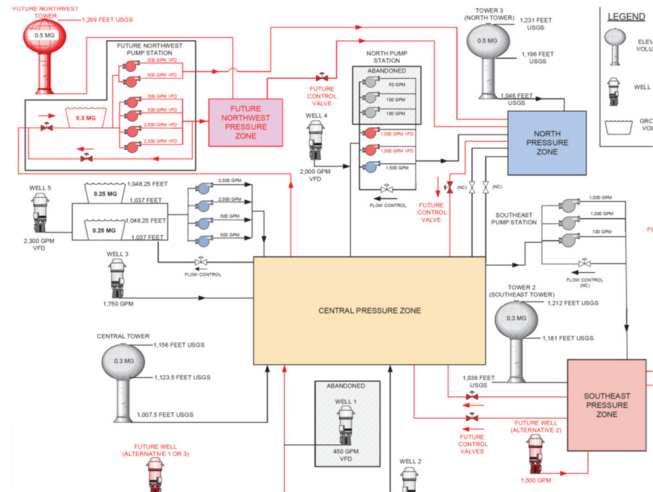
FUTURE NORTHWEST TOWER

1,269 FEET USGS

0.5 MG

FUTURE NORTHWEST PUMP STATION

500 GPM VFD

500 GPM VFD

500 GPM VFD

500 GPM VFD

2,500 GPM VFD

2,500 GPM VFD

0.3 MG

FUTURE NORTHWEST PRESSURE ZONE

FUTURE FLOW CONTROL VALVE

NORTH PUMP STATION

ABANDONED

60 GPM

150 GPM

150 GPM

1,000 GPM VFD

1,000 GPM VFD

1,500 GPM

FLOW CONTROL

TOWER 3 (NORTH TOWER)

0.5 MG

1,231 FEET USGS

1,196 FEET USGS

1,046 FEET USGS

NORTH PRESSURE ZONE

LEGEND

ELEV VOLU

WELL

GRO VOLU

WELL 4

2,000 GPM VFD

FUTURE CONTROL VALVE

(NC)

(NC)

WELL 5

2,300 GPM VFD

0.25 MG

1,048.25 FEET

1,037 FEET

0.25 MG

1,048.25 FEET

1,037 FEET

2,000 GPM

1,000 GPM

500 GPM

500 GPM

FLOW CONTROL

WELL 3

1,750 GPM

SOUTHEAST PUMP STATION

1,000 GPM

1,000 GPM

150 GPM

FLOW CONTROL

TOWER 2 (SOUTHEAST TOWER)

1,212 FEET USGS

0.3 MG

1,161 FEET USGS

CENTRAL PRESSURE ZONE

CENTRAL TOWER

0.3 MG

1,156 FEET USGS

1,123.5 FEET USGS

1,007.5 FEET USGS

ABANDONED

WELL 1

450 GPM VFD

1,038 FEET USGS

SOUTHEAST PRESSURE ZONE

FUTURE CONTROL VALVES

FUTURE WELL (ALTERNATIVE 2)

1,500 GPM

FUTURE WELL (ALTERNATIVE 1 OR 3)

WELL 2